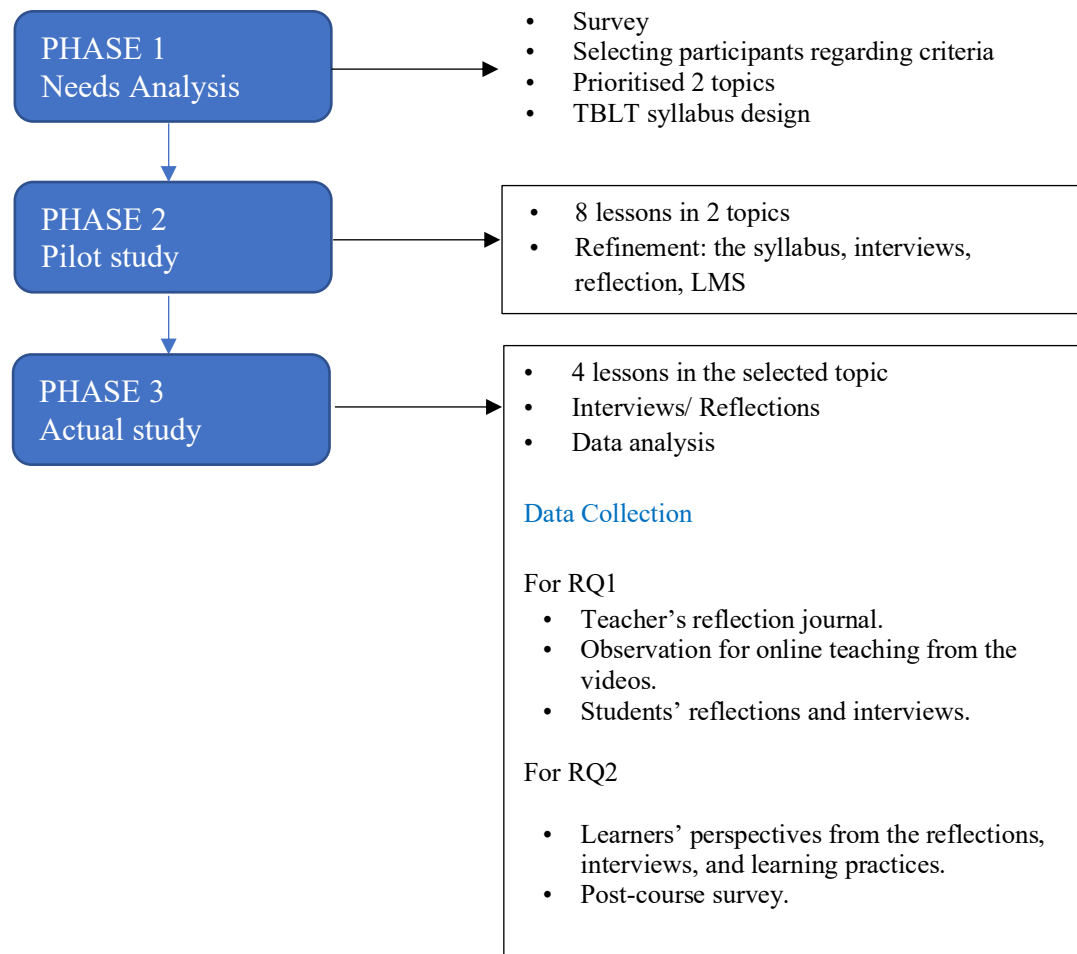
PHASE 1
Needs Analysis

- Survey
- Selecting participants regarding criteria
- Prioritised 2 topics
- TBLT syllabus design

PHASE 2
Pilot study

- 8 lessons in 2 topics
- Refinement: the syllabus, interviews, reflection, LMS

PHASE 3
Actual study

- 4 lessons in the selected topic
- Interviews/ Reflections
- Data analysis

Data Collection

For RQ1

- Teacher's reflection journal.
- Observation for online teaching from the videos.
- Students' reflections and interviews.

For RQ2

- Learners' perspectives from the reflections, interviews, and learning practices.
- Post-course survey.